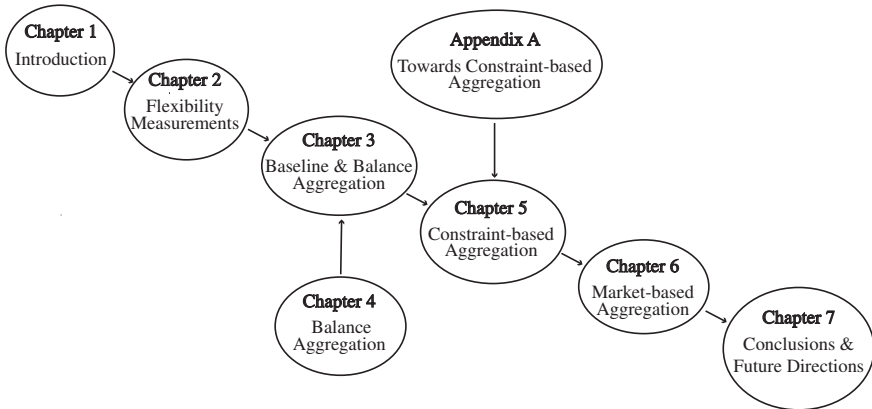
Chapter 1
Introduction

Chapter 2
Flexibility Measurements

Appendix A
Towards Constraint-based Aggregation

Chapter 3
Baseline & Balance Aggregation

Chapter 5
Constraint-based Aggregation

Chapter 4
Balance Aggregation

Chapter 6
Market-based Aggregation

Chapter 7
Conclusions & Future Directions